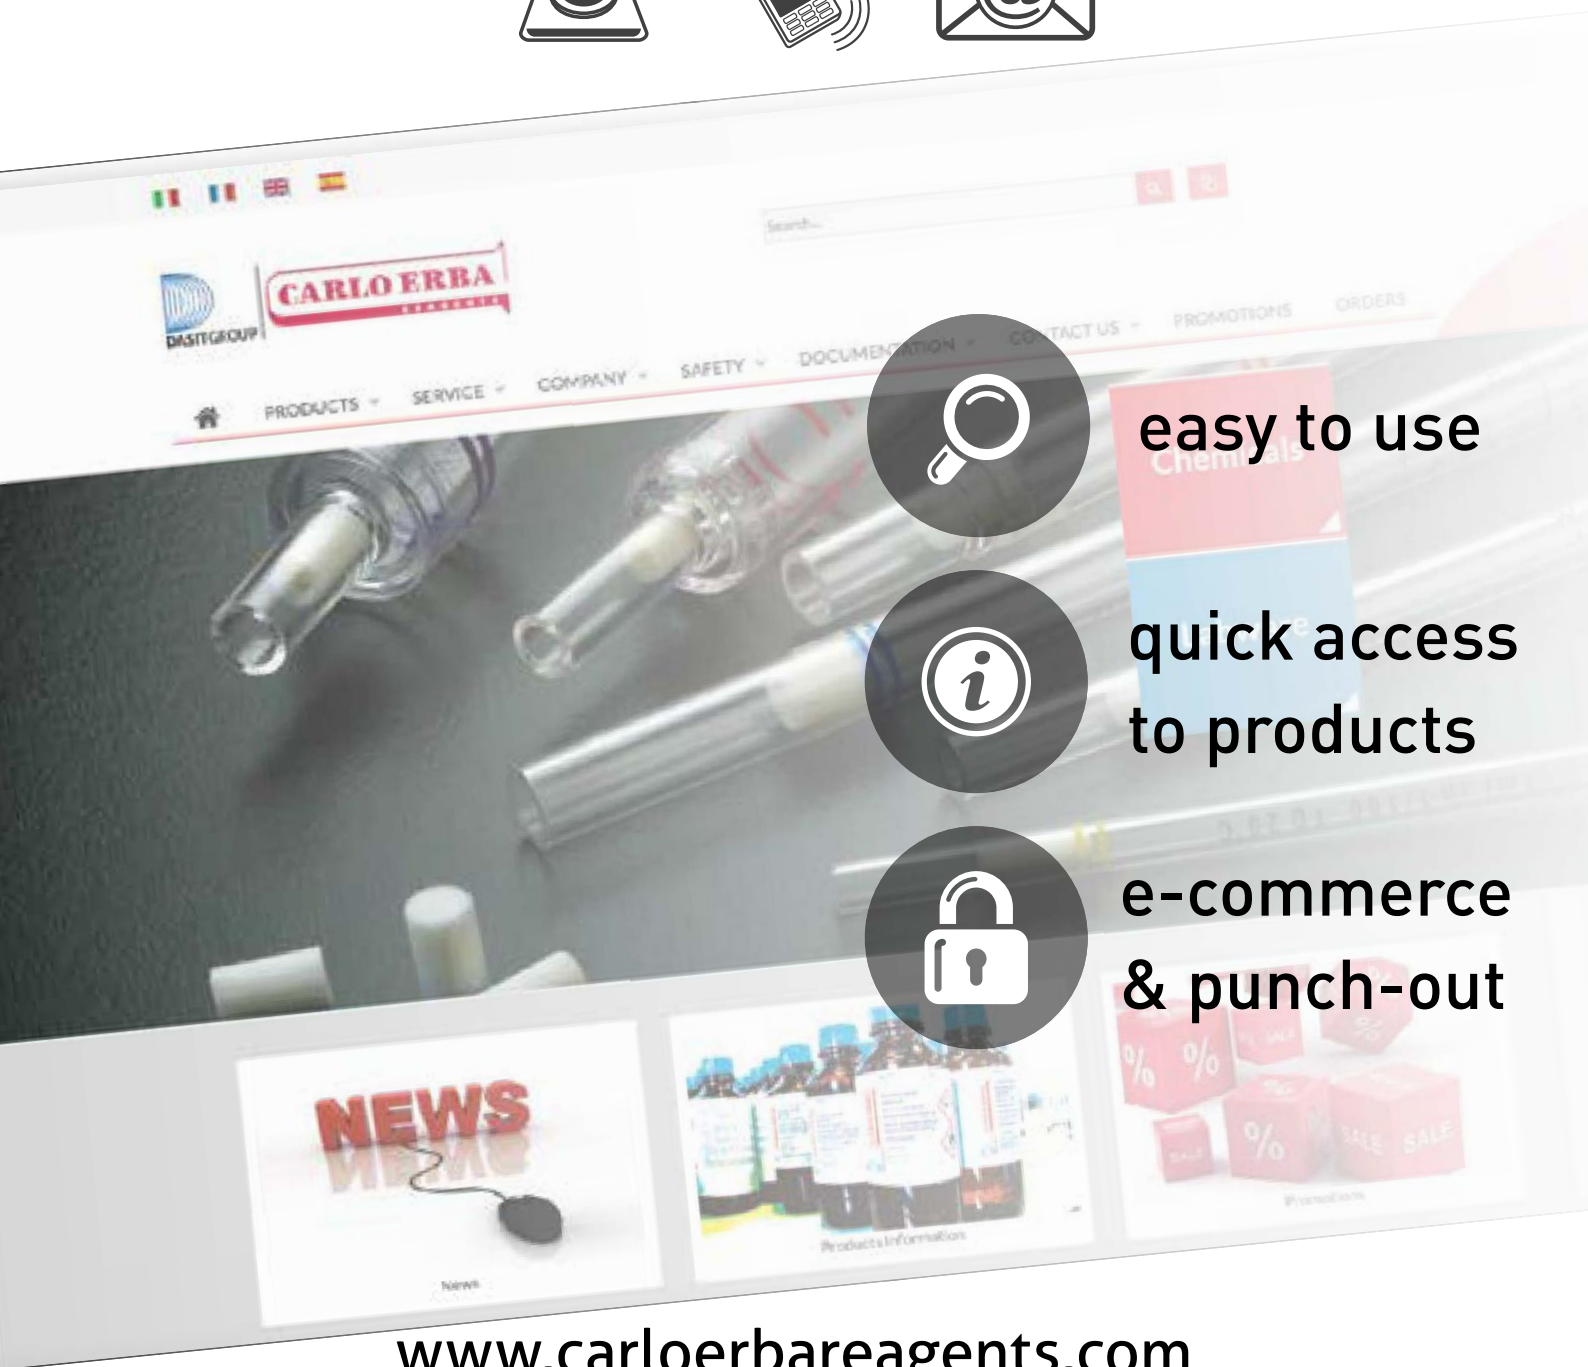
Search...

DASITGROUP CARLO ERBA REAGENTS

PRODUCTS SERVICE COMPANY SAFETY DOCUMENTATION CONTACT US PROMOTIONS ORDERS

easy to use

quick access to products

e-commerce & punch-out

NEWS

News

Products Information

Promotions

www.carloerbareagents.com